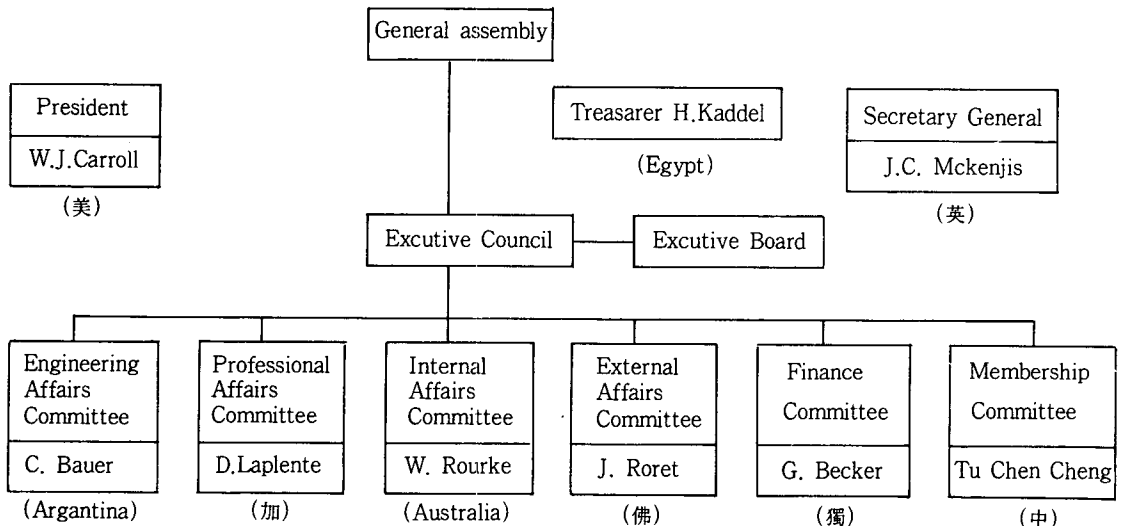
General assembly

President

W.J.Carroll

(美)

Treasarer H.Kaddel

(Egypt)

Secretary General

J.C. Mckenjis

(英)

Excutive Council

Excutive Board

Engineering Affairs Committee

C. Bauer

(Argantina)

Professional Affairs Committee

D.Laplente

(加)

Internal Affairs Committee

W. Rourke

(Australia)

External Affairs Committee

J. Roret

(佛)

Finance Committee

G. Becker

(獨)

Membership Committee

Tu Chen Cheng

(中)